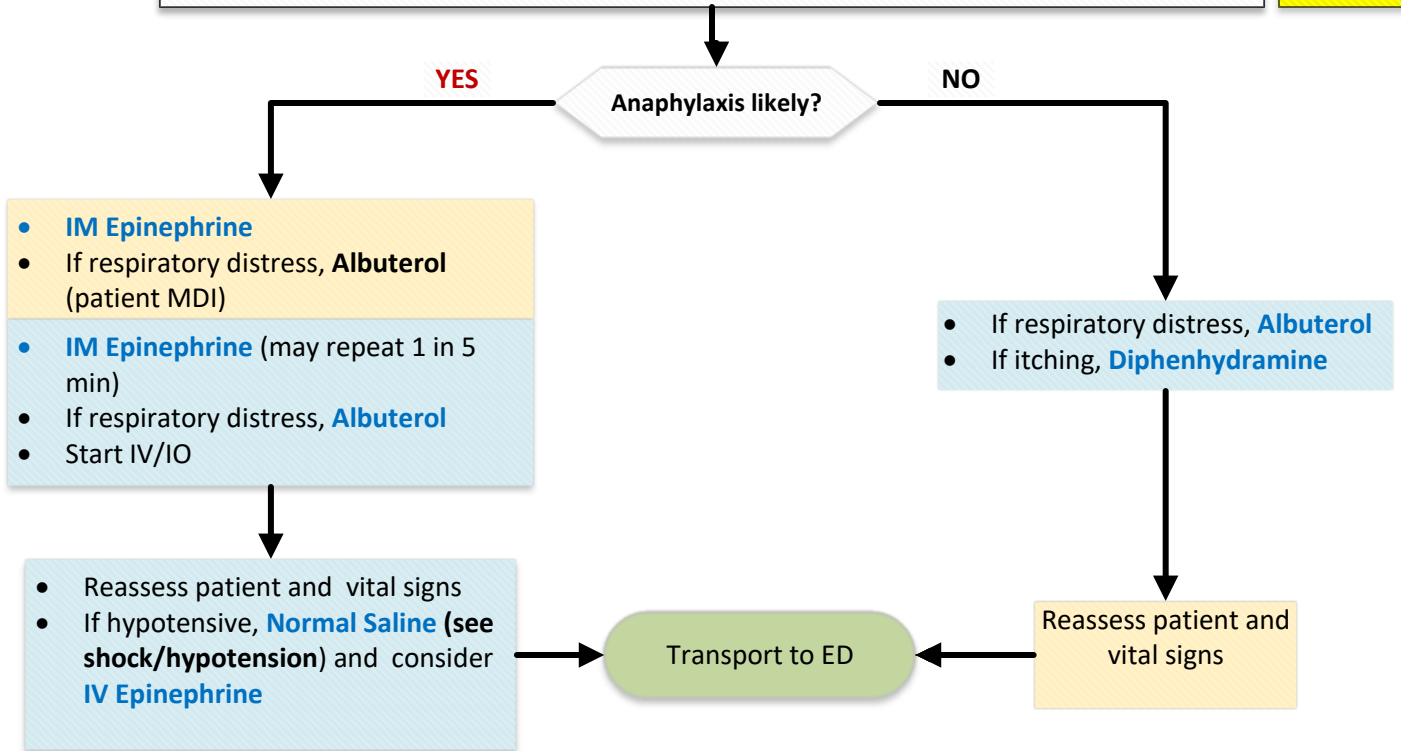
YES

Anaphylaxis likely?

NO

- IM Epinephrine
- If respiratory distress, Albuterol (patient MDI)

- IM Epinephrine (may repeat 1 in 5 min)
- If respiratory distress, Albuterol
- Start IV/IO

- If respiratory distress, Albuterol
- If itching, Diphenhydramine

- Reassess patient and vital signs
- If hypotensive, Normal Saline (see shock/hypotension) and consider IV Epinephrine

Transport to ED

Reassess patient and vital signs